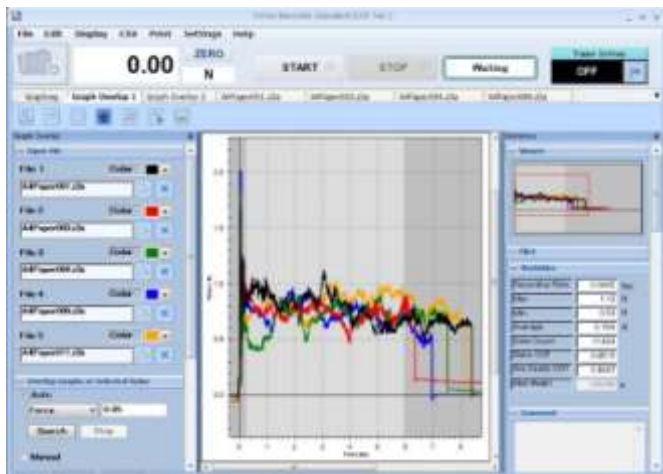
File Edit Display CSV Print Settings Help

0.00

ZERO

N

START

STOP

Waiting

OFF

Graphing

Graph Overlay 1

Graph Overlay 2

Graph Overlay

Open File

File 1

Color

File 2

Color

File 3

Color

File 4

Color

File 5

Color

Overlay graphs on selected Point

Force

Search

Manual

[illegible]

Viewer

Filter

Statistics

Comment